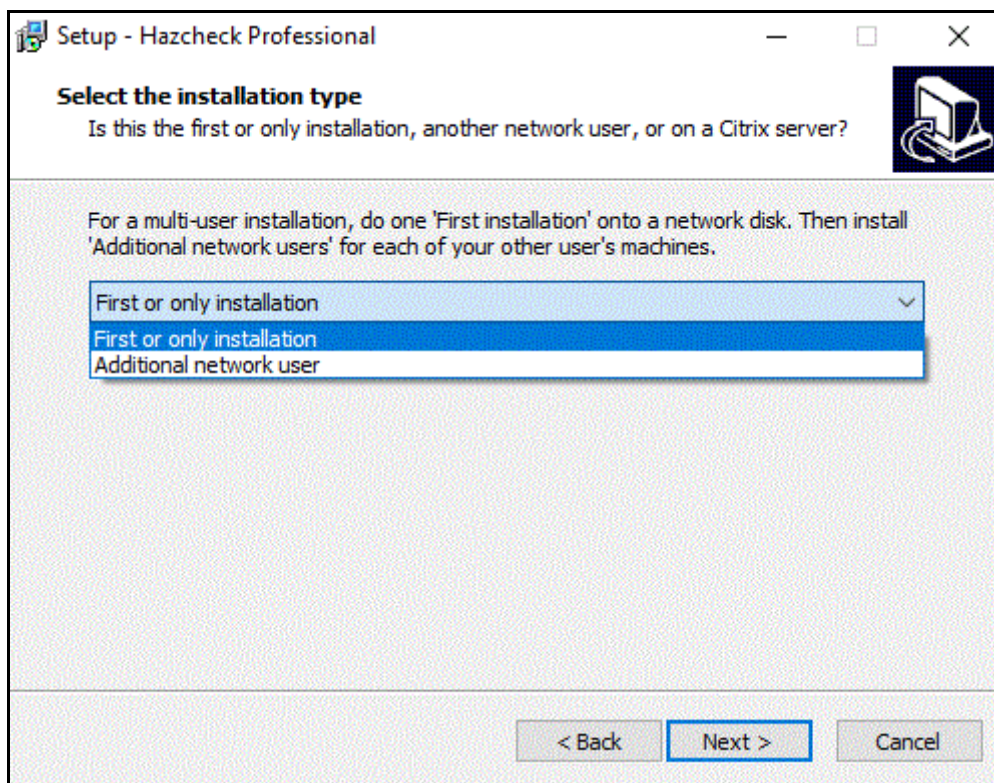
Setup - Hazcheck Professional

Select the installation type
Is this the first or only installation, another network user, or on a Citrix server?

For a multi-user installation, do one 'First installation' onto a network disk. Then install 'Additional network users' for each of your other user's machines.

First or only installation

First or only installation
Additional network user

< Back
Next >
Cancel